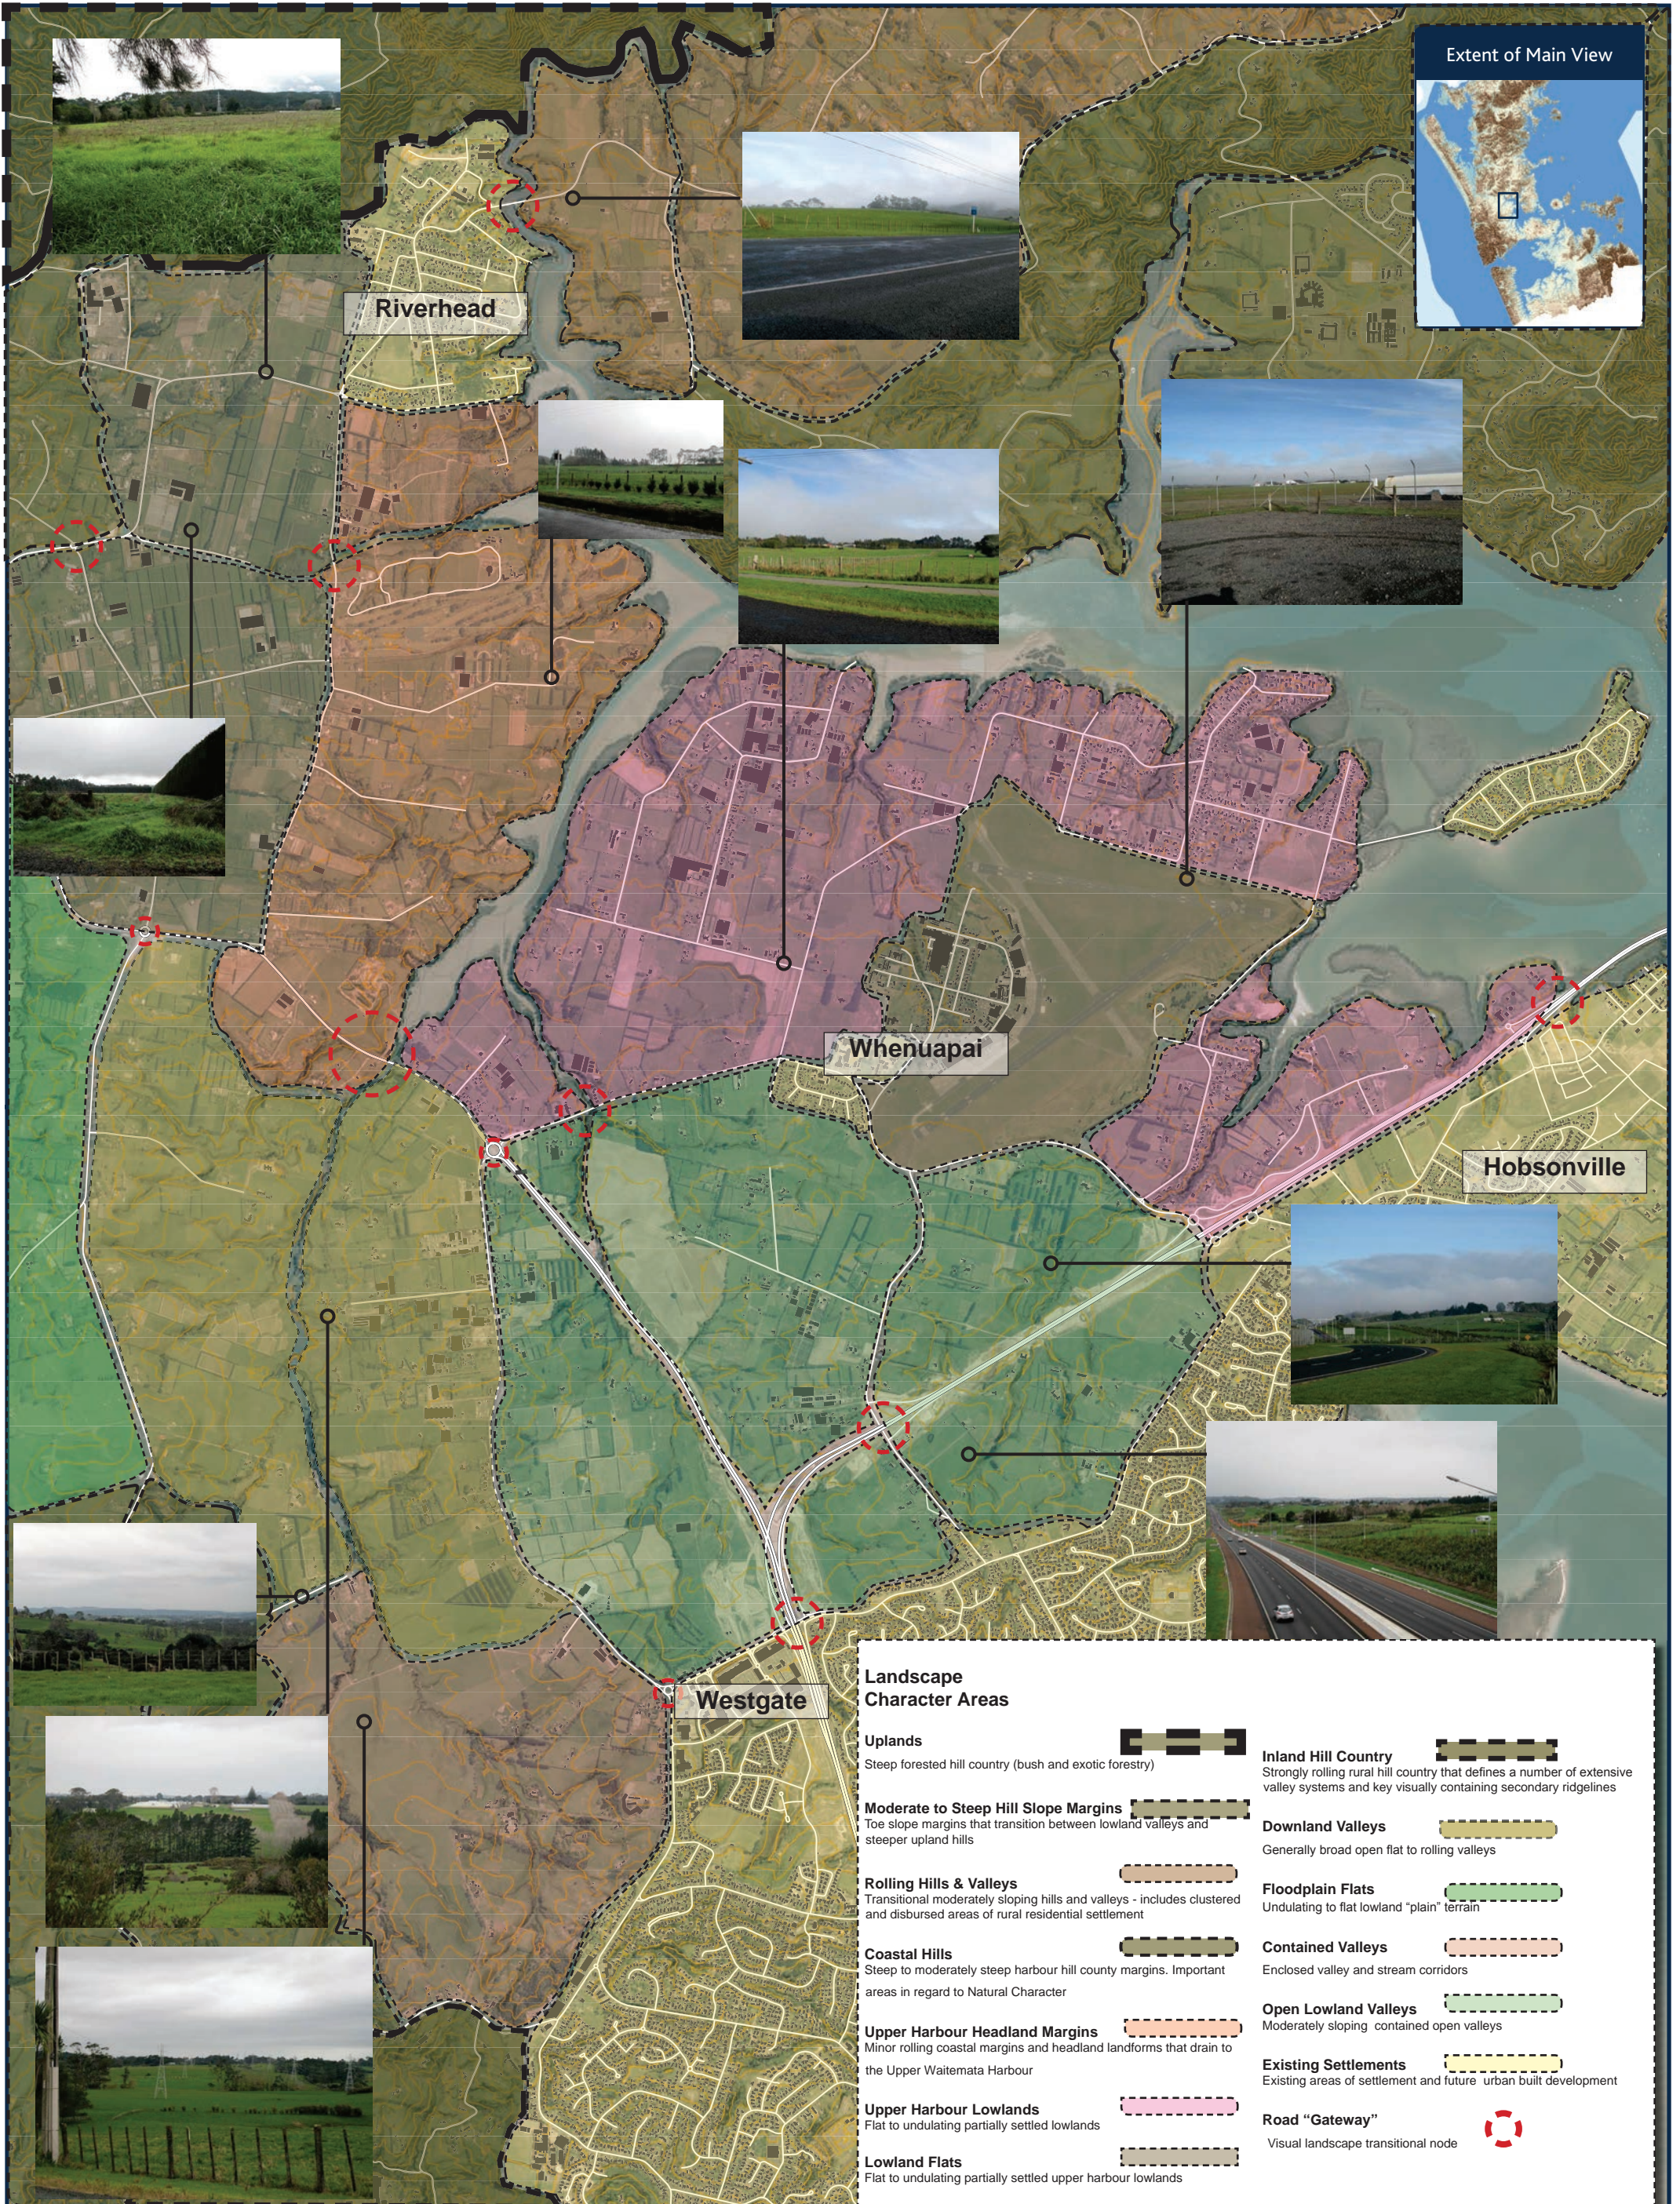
Extent of Main View

Riverhead

Whenuapai

Hobsonville

Westgate

Landscape Character Areas

Uplands
Steep forested hill country (bush and exotic forestry)

Moderate to Steep Hill Slope Margins
Toe slope margins that transition between lowland valleys and steeper upland hills

Rolling Hills & Valleys
Transitional moderately sloping hills and valleys - includes clustered and disbursed areas of rural residential settlement

Coastal Hills
Steep to moderately steep harbour hill county margins. Important areas in regard to Natural Character

Upper Harbour Headland Margins
Minor rolling coastal margins and headland landforms that drain to the Upper Waitemata Harbour

Upper Harbour Lowlands
Flat to undulating partially settled lowlands

Lowland Flats
Flat to undulating partially settled upper harbour lowlands

Inland Hill Country
Strongly rolling rural hill country that defines a number of extensive valley systems and key visually containing secondary ridgelines

Downland Valleys
Generally broad open flat to rolling valleys

Floodplain Flats
Undulating to flat lowland "plain" terrain

Contained Valleys
Enclosed valley and stream corridors

Open Lowland Valleys
Moderately sloping contained open valleys

Existing Settlements
Existing areas of settlement and future urban built development

Road "Gateway"
Visual landscape transitional node